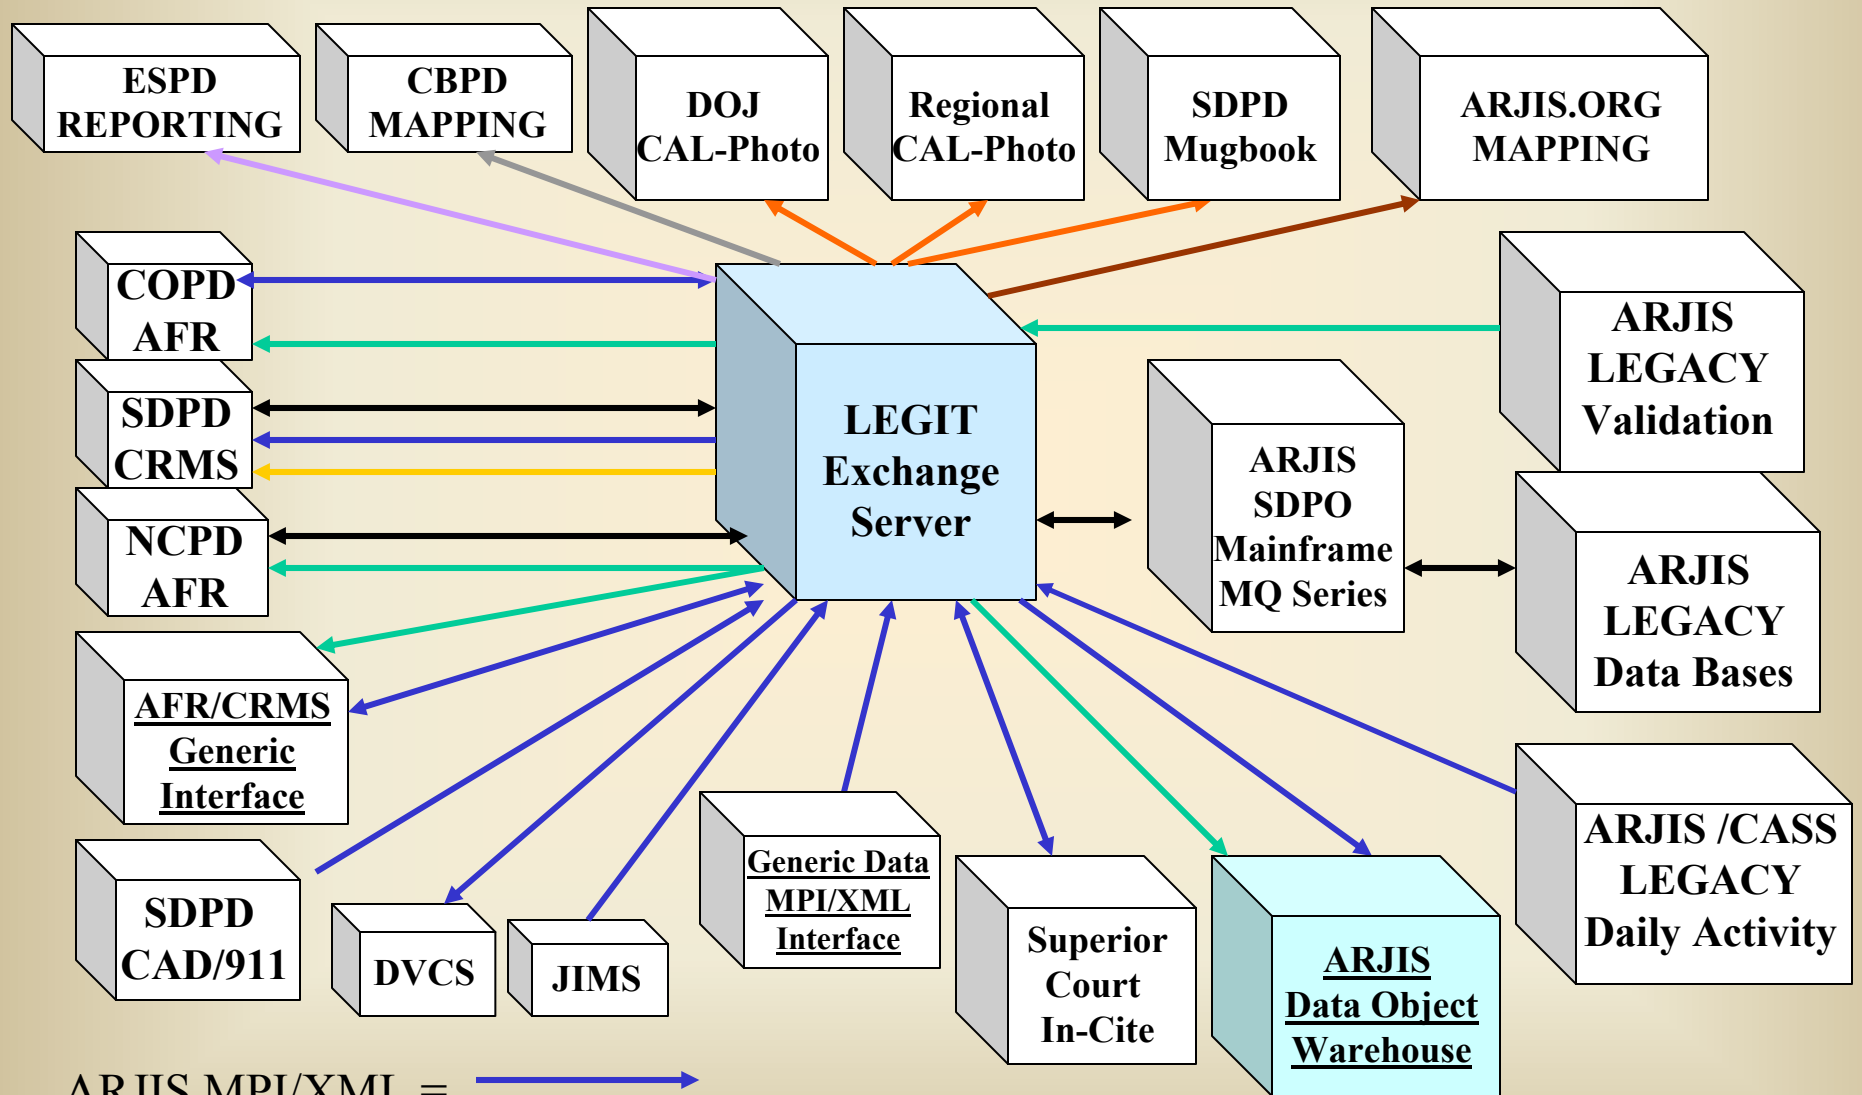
ESPD REPORTING

CBPD MAPPING

DOJ CAL-Photo

Regional CAL-Photo

SDPD Mugbook

ARJIS.ORG MAPPING

COPD AFR

SDPD CRMS

NCPD AFR

LEGIT Exchange Server

ARJIS LEGACY Validation

ARJIS SDPO Mainframe MQ Series

ARJIS LEGACY Data Bases

AFR/CRMS Generic Interface

SDPD CAD/911

DVCS

JIMS

Generic Data MPI/XML Interface

Superior Court In-Cite

ARJIS Data Object Warehouse

ARJIS /CASS LEGACY Daily Activity

ARJIS MPI/XML =